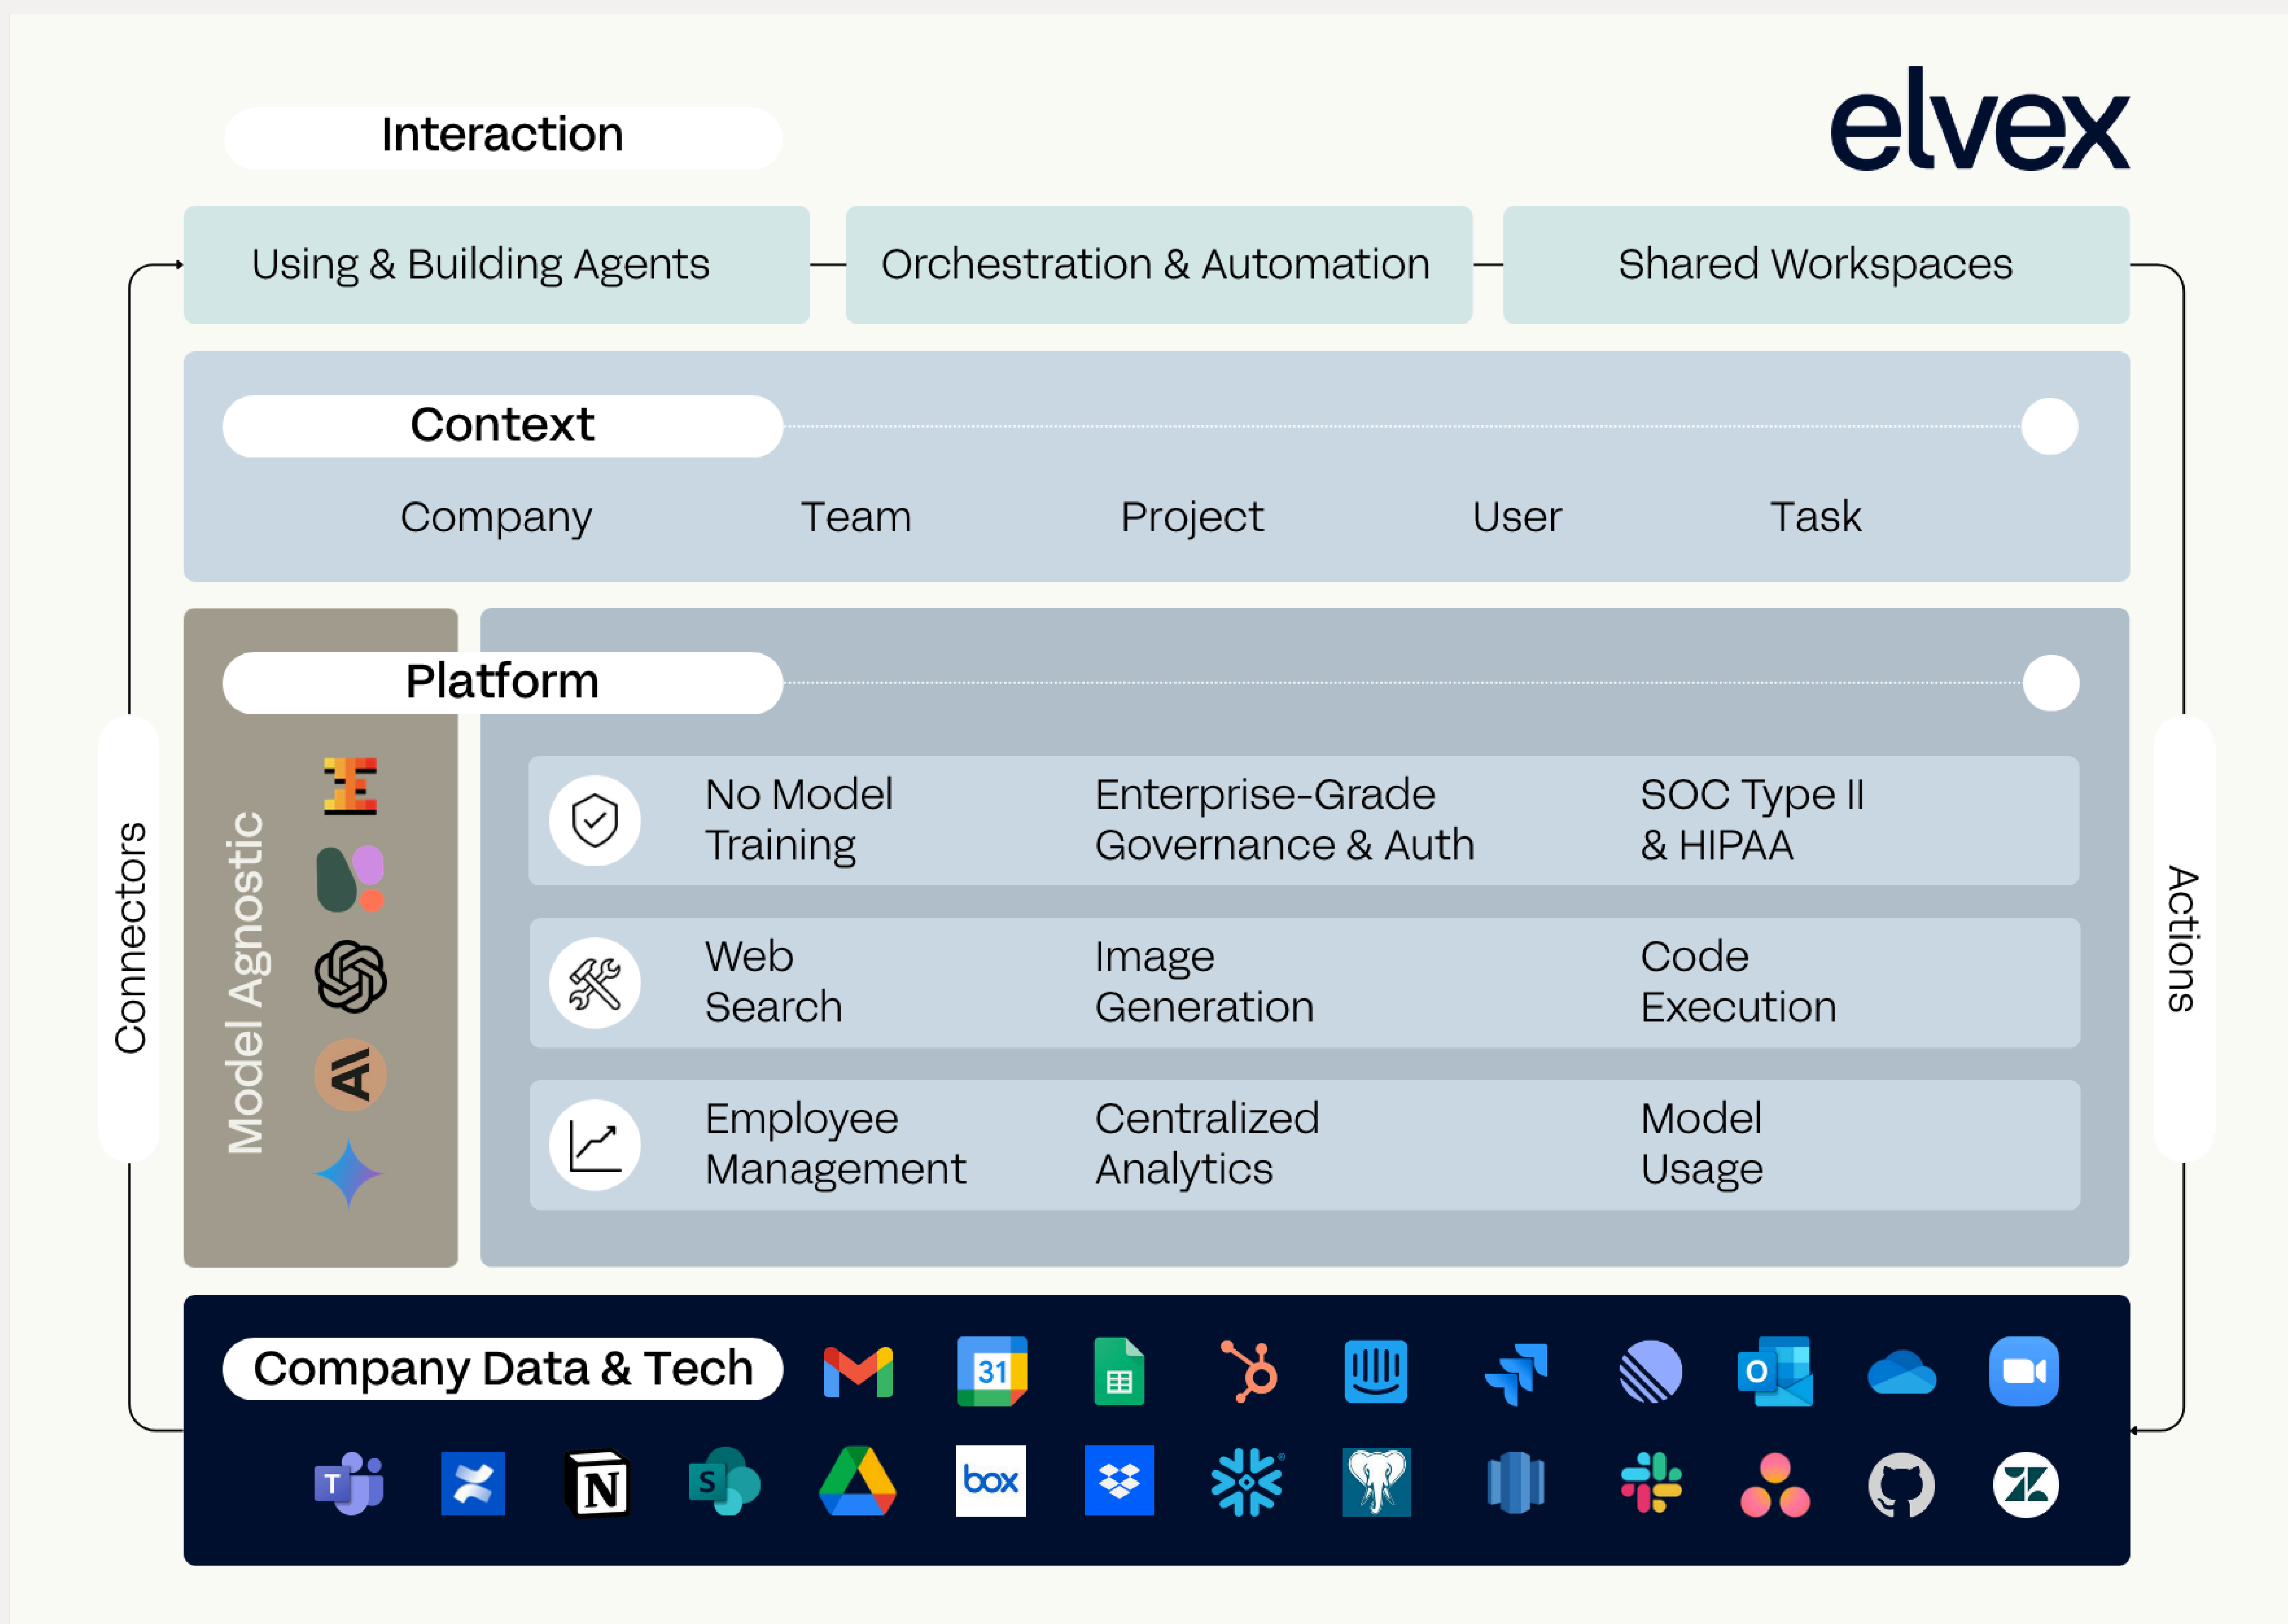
Interaction

elvex

Using & Building Agents

Orchestration & Automation

Shared Workspaces

Context

Company

Team

Project

User

Task

Platform

Model Agnostic

Connectors

Actions

No Model Training

Enterprise-Grade Governance & Auth

SOC Type II & HIPAA

Web Search

Image Generation

Code Execution

Employee Management

Centralized Analytics

Model Usage

Company Data & Tech

31

box